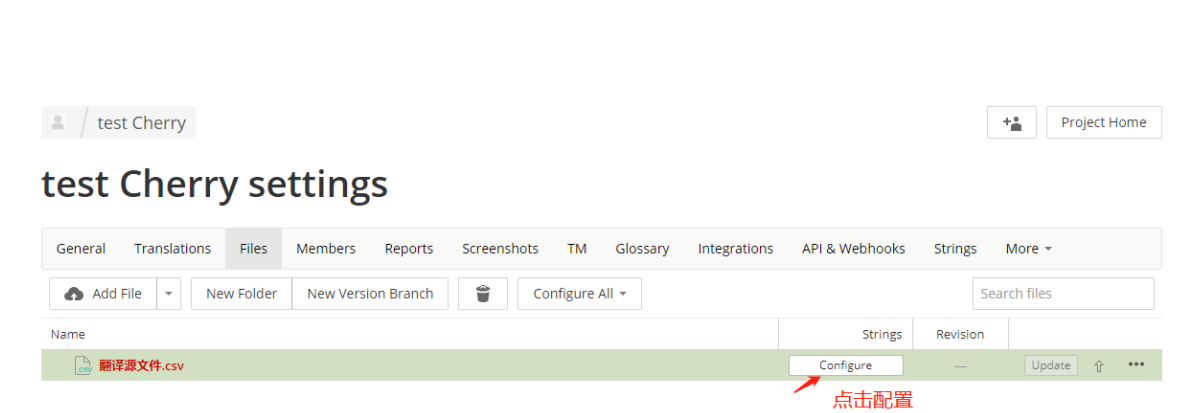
test Cherry

Project Home

test Cherry settings

General Translations Files Members Reports Screenshots TM Glossary Integrations API & Webhooks Strings More

Add File New Folder New Version Branch Configure All Search files

| Name | Strings | Revision | |
|---|---|---|---|
| csv 翻译源文件.csv | Configure | — | Update ••• |

点击配置